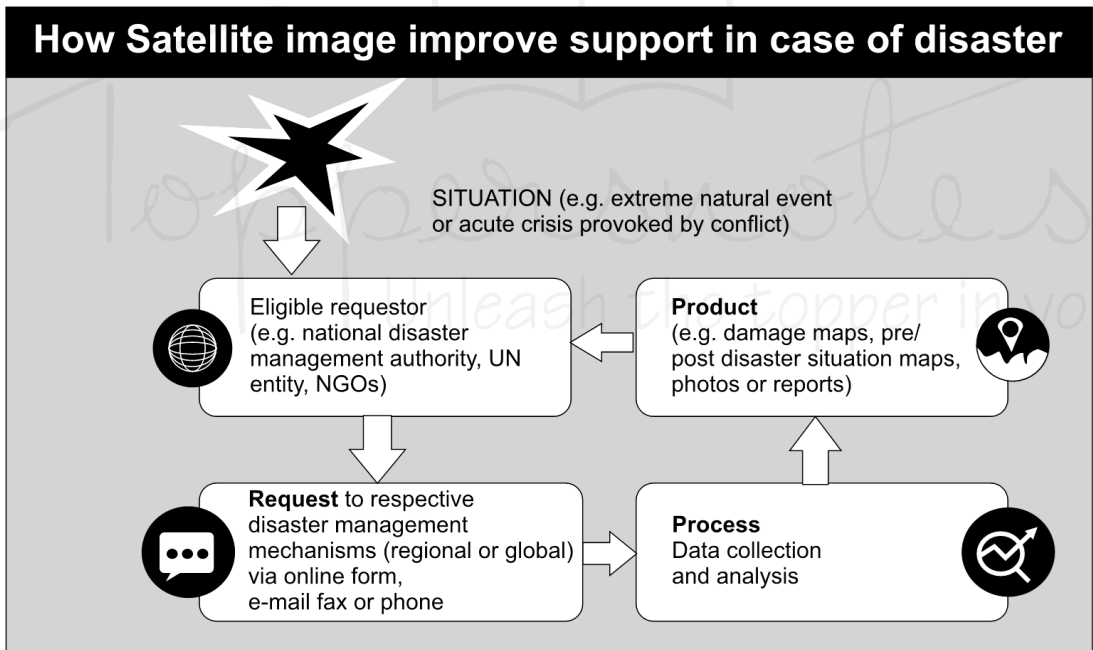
How Satellite image improve support in case of disaster

SITUATION (e.g. extreme natural event or acute crisis provoked by conflict)

Toppersnotes
Unleash the topper in you

Eligible requestor (e.g. national disaster management authority, UN entity, NGOs)

**Product** (e.g. damage maps, pre/ post disaster situation maps, photos or reports)

**Request** to respective disaster management mechanisms (regional or global) via online form, e-mail fax or phone

**Process** Data collection and analysis